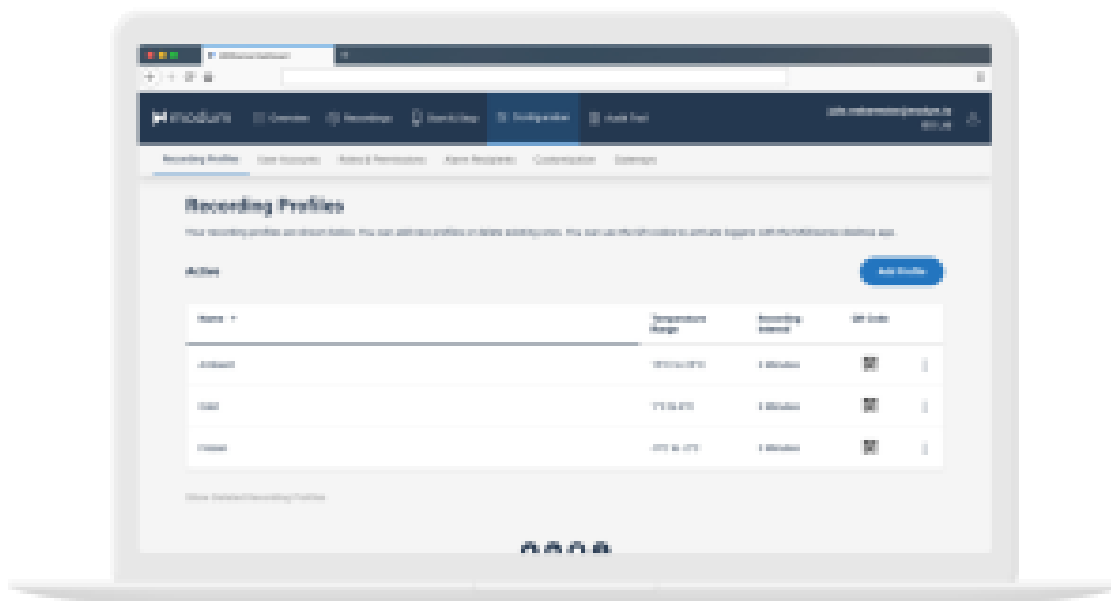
modum

Overview

Recordings

Configuration

Audit Trail

Recording Profiles

User Accounts

Roles & Permissions

Alarm Recipients

Customization

Gateways

Recording Profiles

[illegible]

Active

Add Profile

| Name | Temperature Range | Recording Interval | QR Code |
|---|---|---|---|
| Ambient | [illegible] | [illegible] | |
| Cold | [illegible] | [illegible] | |
| Frozen | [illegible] | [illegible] | |

Show Deleted Recording Profiles